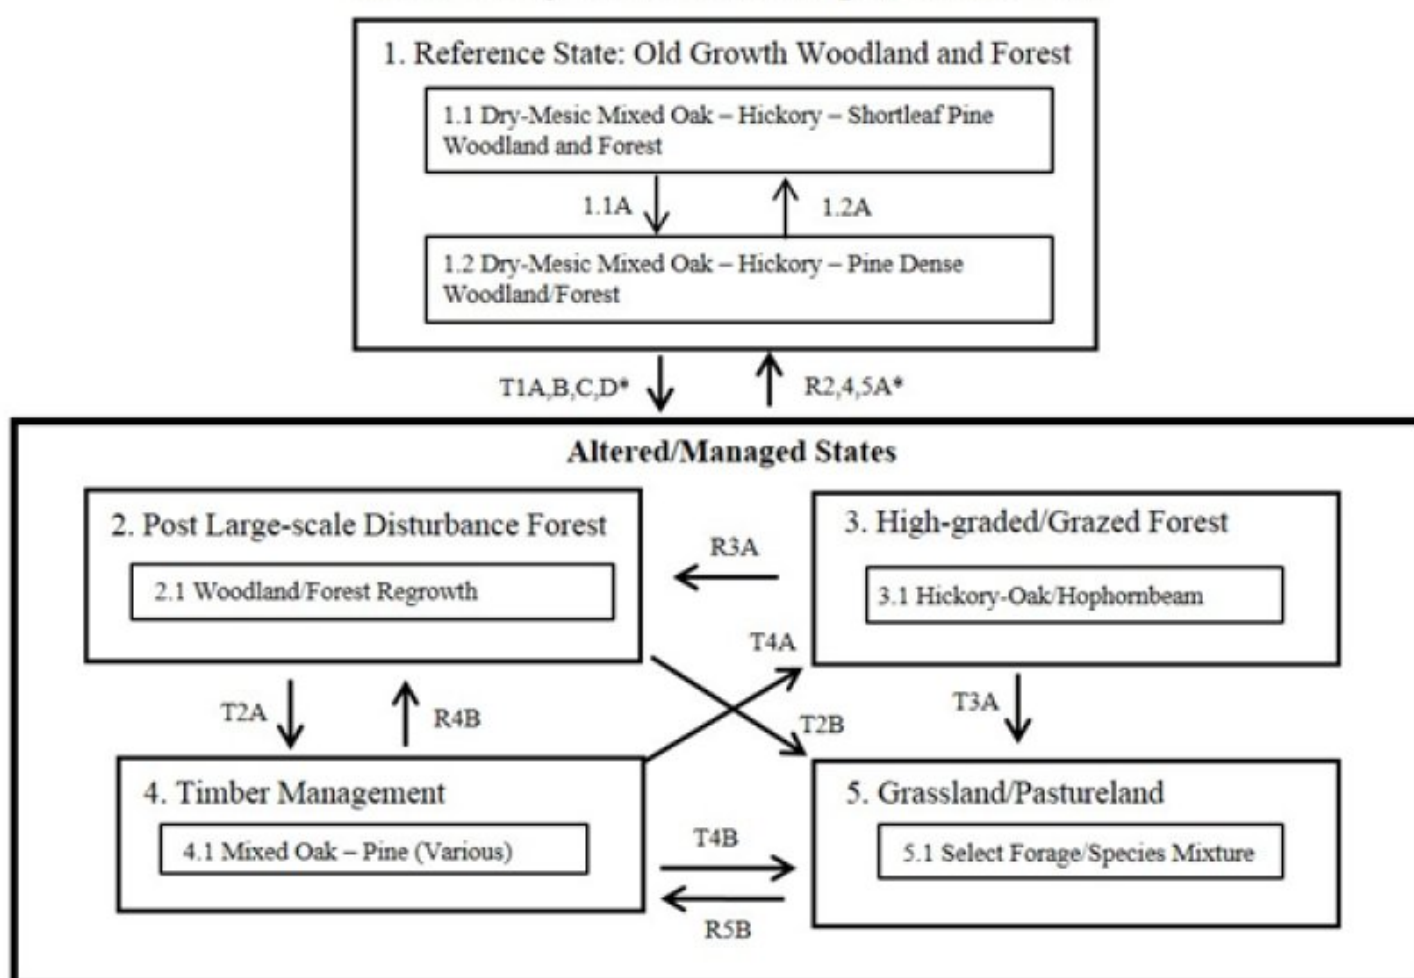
1. Reference State: Old Growth Woodland and Forest

1.1 Dry-Mesic Mixed Oak – Hickory – Shortleaf Pine Woodland and Forest

1.1A

1.2A

1.2 Dry-Mesic Mixed Oak – Hickory – Pine Dense Woodland/Forest

T1A,B,C,D*

R2,4,5A*

Altered/Managed States

2. Post Large-scale Disturbance Forest

2.1 Woodland/Forest Regrowth

R3A

3. High-graded/Grazed Forest

3.1 Hickory-Oak/Hophornbeam

T4A

T2A

R4B

T2B

T3A

4. Timber Management

4.1 Mixed Oak – Pine (Various)

T4B

R5B

5. Grassland/Pastureland

5.1 Select Forage/Species Mixture